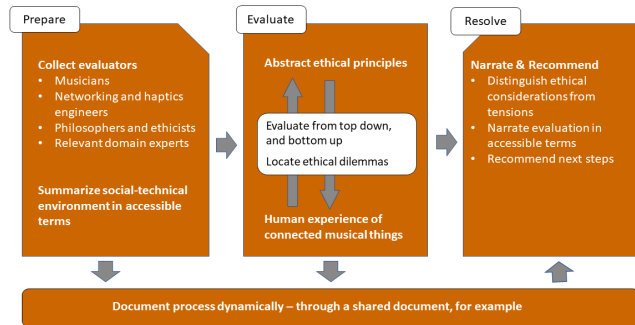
Prepare

Collect evaluators
- Musicians
- Networking and haptics engineers
- Philosophers and ethicists
- Relevant domain experts

Summarize social-technical environment in accessible terms

Evaluate

Abstract ethical principles

Evaluate from top down, and bottom up

Locate ethical dilemmas

Human experience of connected musical things

Resolve

Narrate & Recommend
- Distinguish ethical considerations from tensions
- Narrate evaluation in accessible terms
- Recommend next steps

Document process dynamically – through a shared document, for example